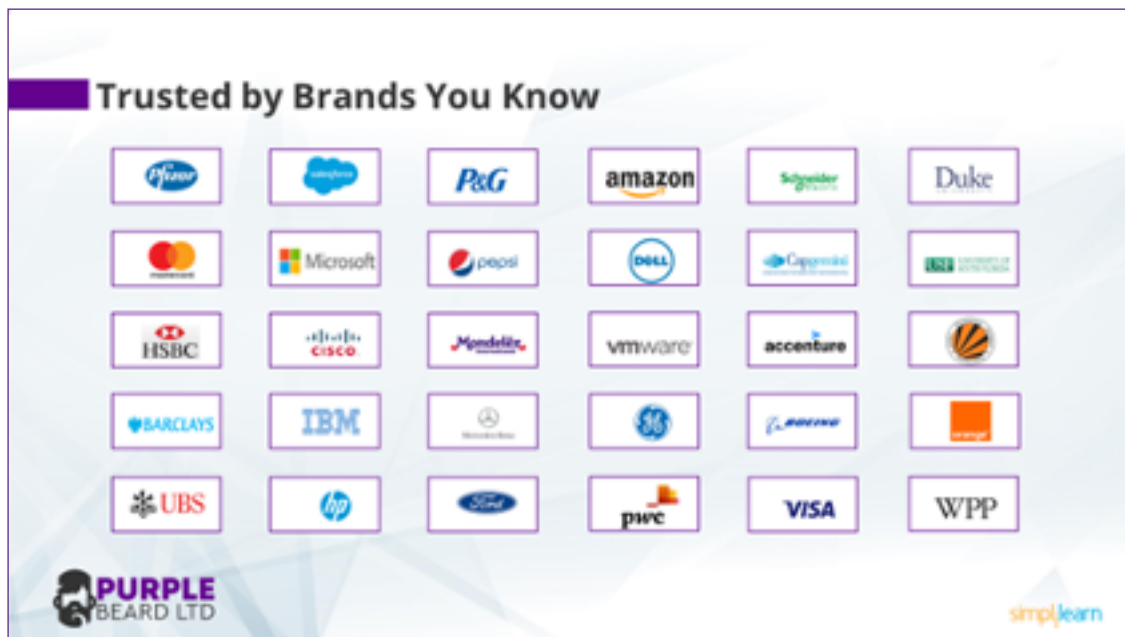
Trusted by Brands You Know

| | | | | | |
|---|---|---|---|---|---|
| Pfizer | salesforce | P&G | amazon | Schneider Electric | Duke |
| mastercard | Microsoft | pepsi | DELL | Capgemini | USF |
| HSBC | cisco | Mondelēz | vmware | accenture | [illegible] |
| BARCLAYS | IBM | Mercedes-Benz | GE | BOEING | orange |
| UBS | hp | Ford | pwc | VISA | WPP |

PURPLE BEARD LTD

simplilearn